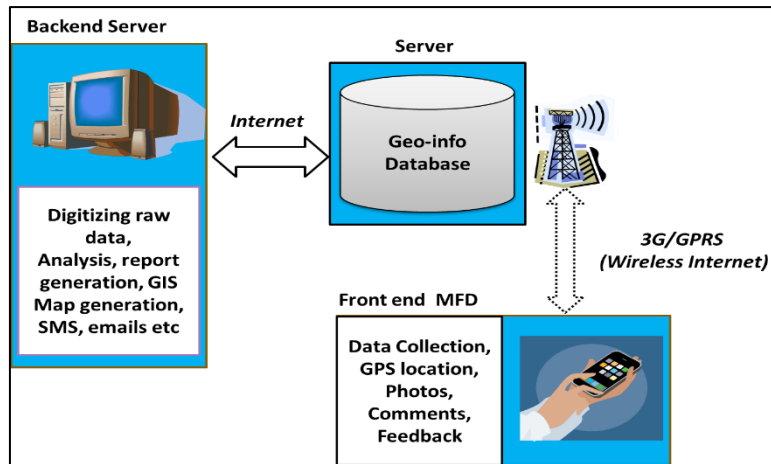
Backend Server

Digitizing raw data, Analysis, report generation, GIS Map generation, SMS, emails etc

Internet

Server

Geo-info Database

3G/GPRS (Wireless Internet)

Front end MFD

Data Collection, GPS location, Photos, Comments, Feedback